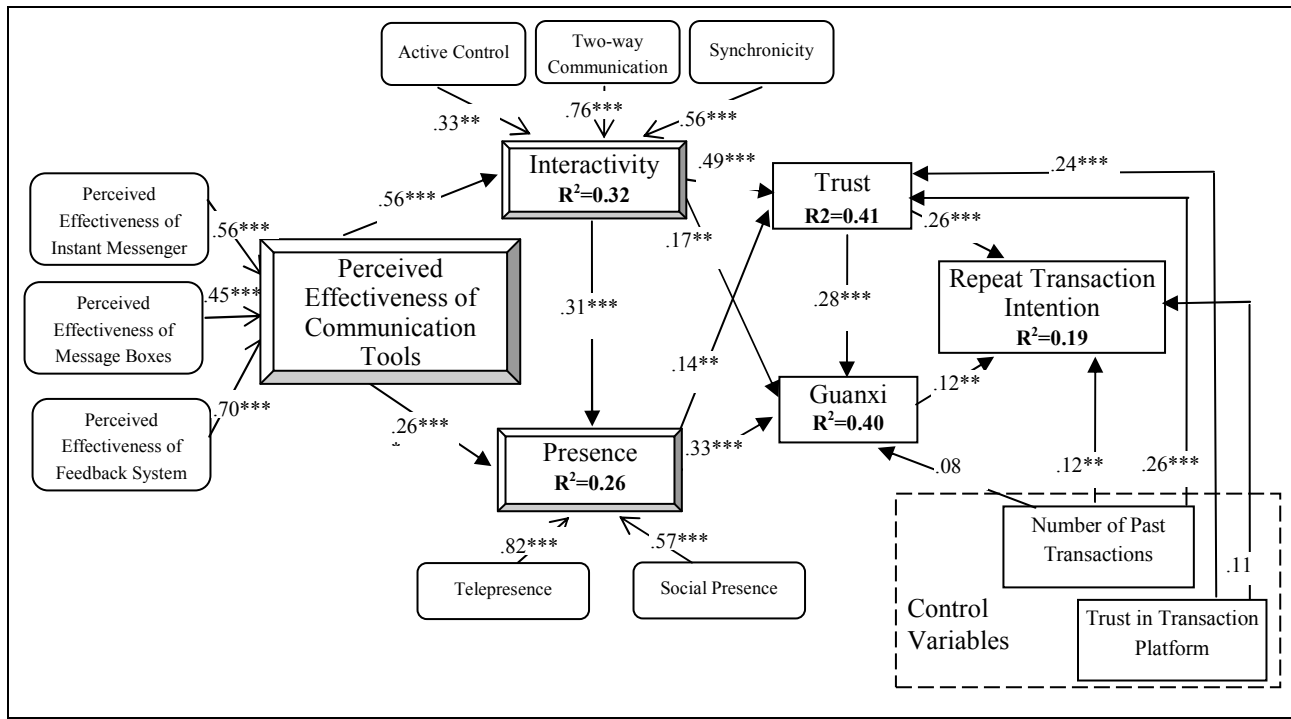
Active Control

Two-way Communication

Synchronicity

.33**

.76***

.56***

Interactivity
$R^2$=0.32

.49***

.24***

Trust
R2=0.41

Perceived Effectiveness of Instant Messenger

.56***

.56***

.17**

.26***

Perceived Effectiveness of Communication Tools

Repeat Transaction Intention
$R^2$=0.19

Perceived Effectiveness of Message Boxes

.45***

.31***

.28***

.14**

Perceived Effectiveness of Feedback System

.70***

Guanxi
$R^2$=0.40

.12**

.26***

Presence
$R^2$=0.26

.33***

.08

.12**

.26***

.82***

.57***

Number of Past Transactions

.11

Telepresence

Social Presence

Control Variables

Trust in Transaction Platform